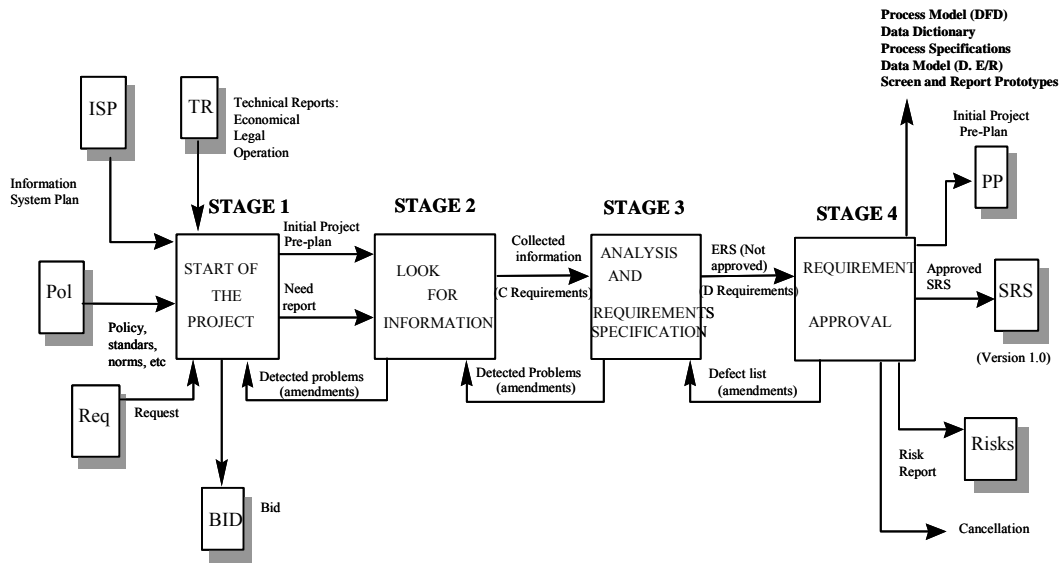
Process Model (DFD)
Data Dictionary
Process Specifications
Data Model (D. E/R)
Screen and Report Prototypes

ISP

TR

Technical Reports:
Economical
Legal
Operation

Information System Plan

STAGE 1

STAGE 2

STAGE 3

STAGE 4

Initial Project Pre-Plan

PP

Initial Project Pre-plan

START OF THE PROJECT

Need report

LOOK FOR INFORMATION

Collected information

(C Requirements)

ANALYSIS AND REQUIREMENTS SPECIFICATION

ERS (Not approved)

(D Requirements)

REQUIREMENT APPROVAL

Approved SRS

SRS

(Version 1.0)

Pol

Policy, standars, norms, etc

Req

Request

Detected problems (amendments)

Detected Problems (amendments)

Defect list (amendments)

Risks

Risk Report

BID

Bid

Cancellation